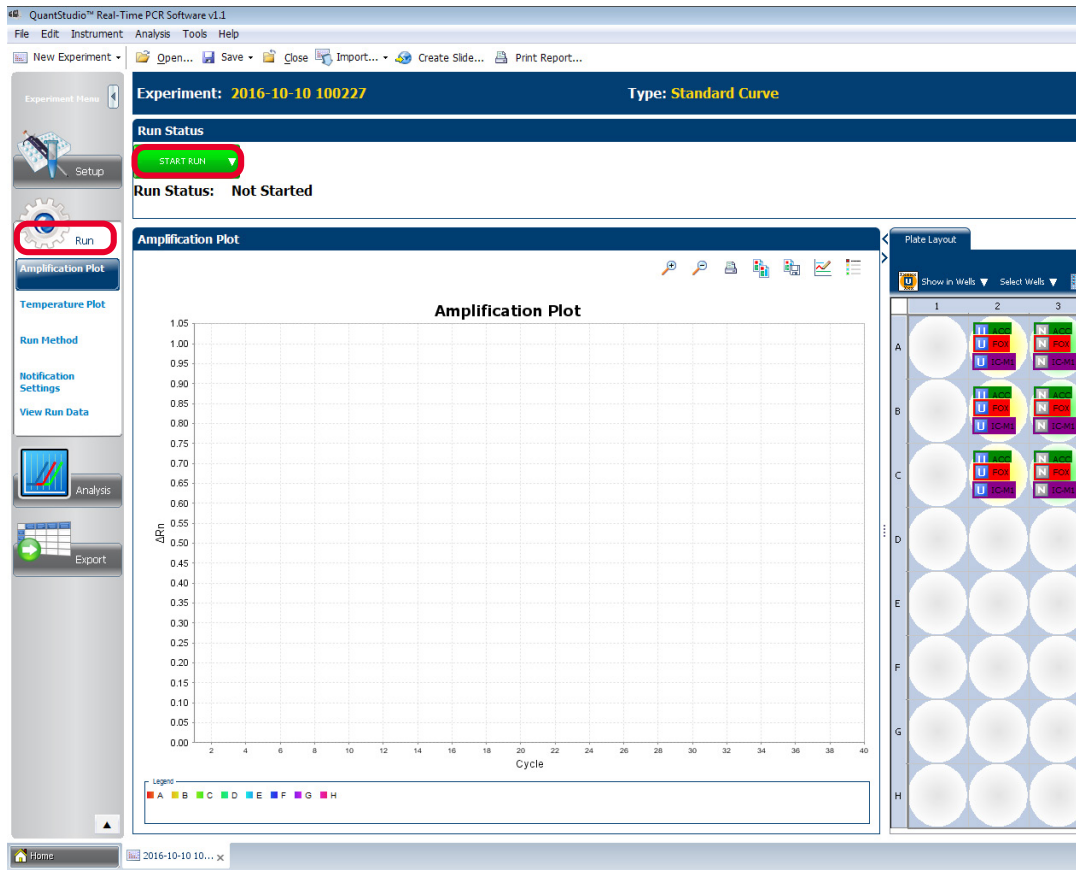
QuantStudio™ Real-Time PCR Software v1.1
File Edit Instrument Analysis Tools Help
New Experiment ▾ Open... Save ▾ Close Import... ▾ Create Slide... Print Report...

Experiment Menu

Experiment: 2016-10-10 100227
Type: Standard Curve

Setup
Run
Amplification Plot
Temperature Plot
Run Method
Notification Settings
View Run Data
Analysis
Export

Run Status
START RUN
Run Status: Not Started

Amplification Plot

Amplification Plot

| |
|---|

1.05
1.00
0.95
0.90
0.85
0.80
0.75
0.70
0.65
0.60
0.55
0.50
0.45
0.40
0.35
0.30
0.25
0.20
0.15
0.10
0.05
0.00

ΔRn

2 4 6 8 10 12 14 16 18 20 22 24 26 28 30 32 34 36 38 40
Cycle

Legend
A B C D E F G H

Plate Layout
Show in Wells ▼ Select Wells ▼

1 2 3
A
U ACC U FOX U IC-M
N ACC N FOX N IC-M
B
U ACC U FOX U IC-M
N ACC N FOX N IC-M
C
U ACC U FOX U IC-M
N ACC N FOX N IC-M
D
E
F
G
H

Home
2016-10-10 10...